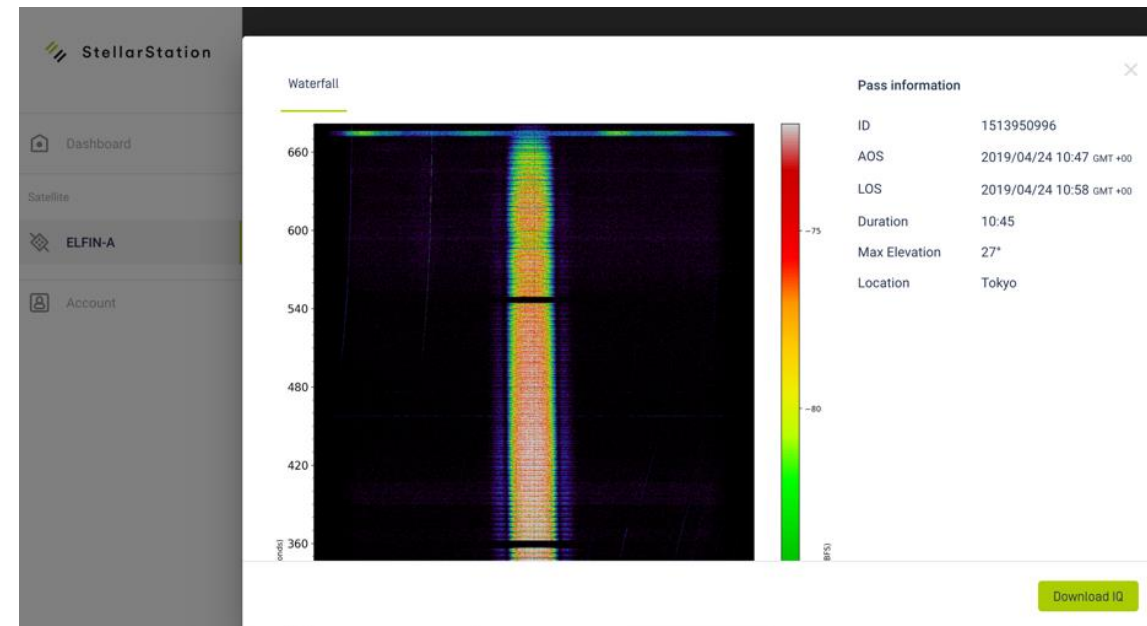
StellarStation

Dashboard

Satellite

ELFIN-A

Account

Waterfall

660

600

540

480

420

360

onds]

-75

-80

BFS)

Pass information

| ID | 1513950996 |
|---|---|
| AOS | 2019/04/24 10:47 GMT +00 |
| LOS | 2019/04/24 10:58 GMT +00 |
| Duration | 10:45 |
| Max Elevation | 27° |
| Location | Tokyo |

Download IQ